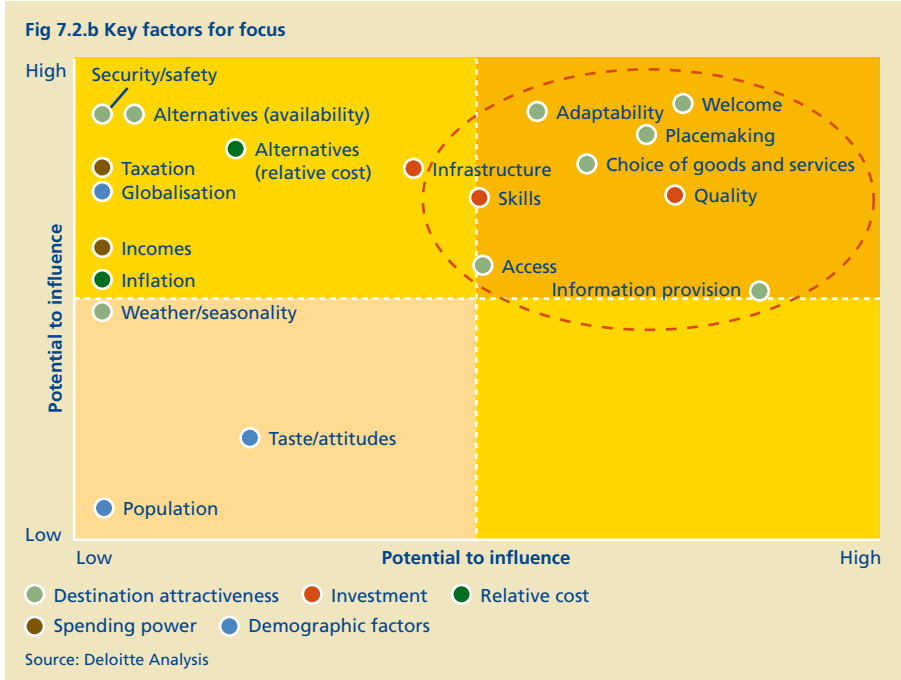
Fig 7.2.b Key factors for focus

High

Security/safety

Alternatives (availability)

Alternatives (relative cost)

Taxation

Globalisation

Incomes

Inflation

Weather/seasonality

Taste/attitudes

Population

Adaptability

Welcome

Placemaking

Infrastructure

Choice of goods and services

Skills

Quality

Access

Information provision

Potential to influence

Low

Low

Potential to influence

High

Destination attractiveness

Investment

Relative cost

Spending power

Demographic factors

Source: Deloitte Analysis